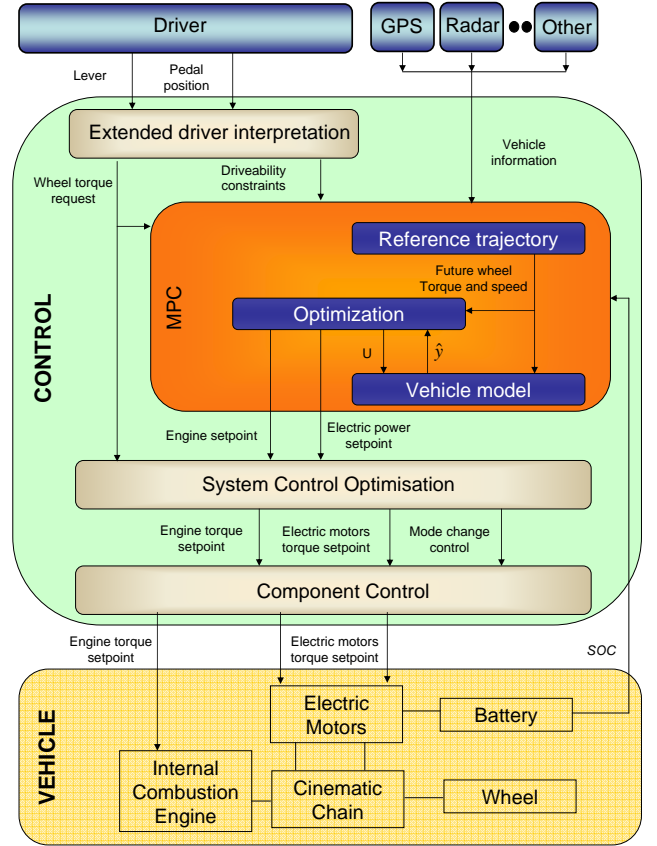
Driver

GPS

Radar

Other

Lever

Pedal position

Extended driver interpretation

Vehicle information

Wheel torque request

Driveability constraints

CONTROL

MPC

Reference trajectory

Future wheel Torque and speed

Optimization

U

$\hat{y}$

Vehicle model

Engine setpoint

Electric power setpoint

System Control Optimisation

Engine torque setpoint

Electric motors torque setpoint

Mode change control

Component Control

Engine torque setpoint

Electric motors torque setpoint

SOC

VEHICLE

Electric Motors

Battery

Internal Combustion Engine

Cinematic Chain

Wheel